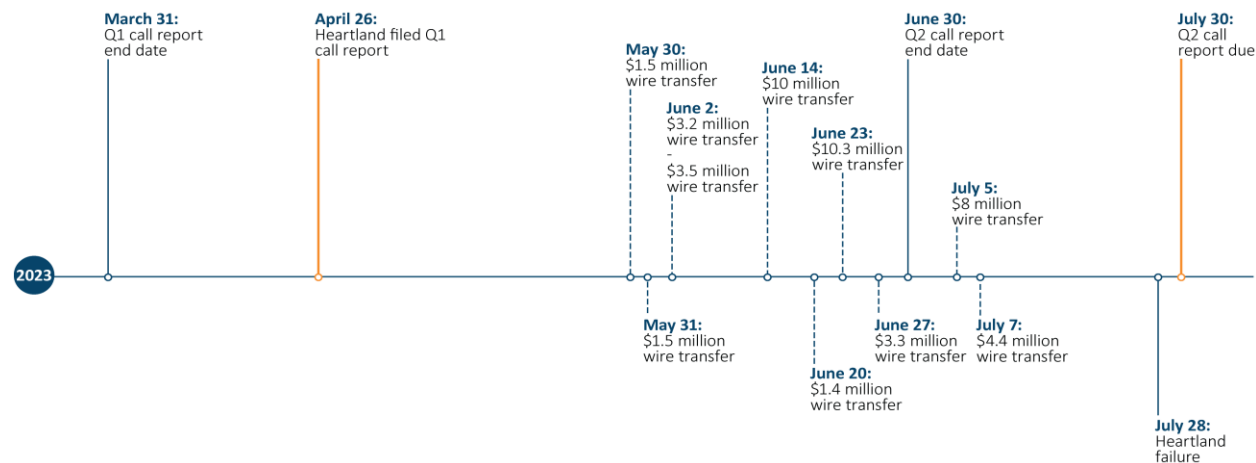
2023

March 31:
Q1 call report end date

April 26:
Heartland filed Q1 call report

May 30:
$1.5 million wire transfer

May 31:
$1.5 million wire transfer

June 2:
$3.2 million wire transfer
-
$3.5 million wire transfer

June 14:
$10 million wire transfer

June 20:
$1.4 million wire transfer

June 23:
$10.3 million wire transfer

June 27:
$3.3 million wire transfer

June 30:
Q2 call report end date

July 5:
$8 million wire transfer

July 7:
$4.4 million wire transfer

July 28:
Heartland failure

July 30:
Q2 call report due